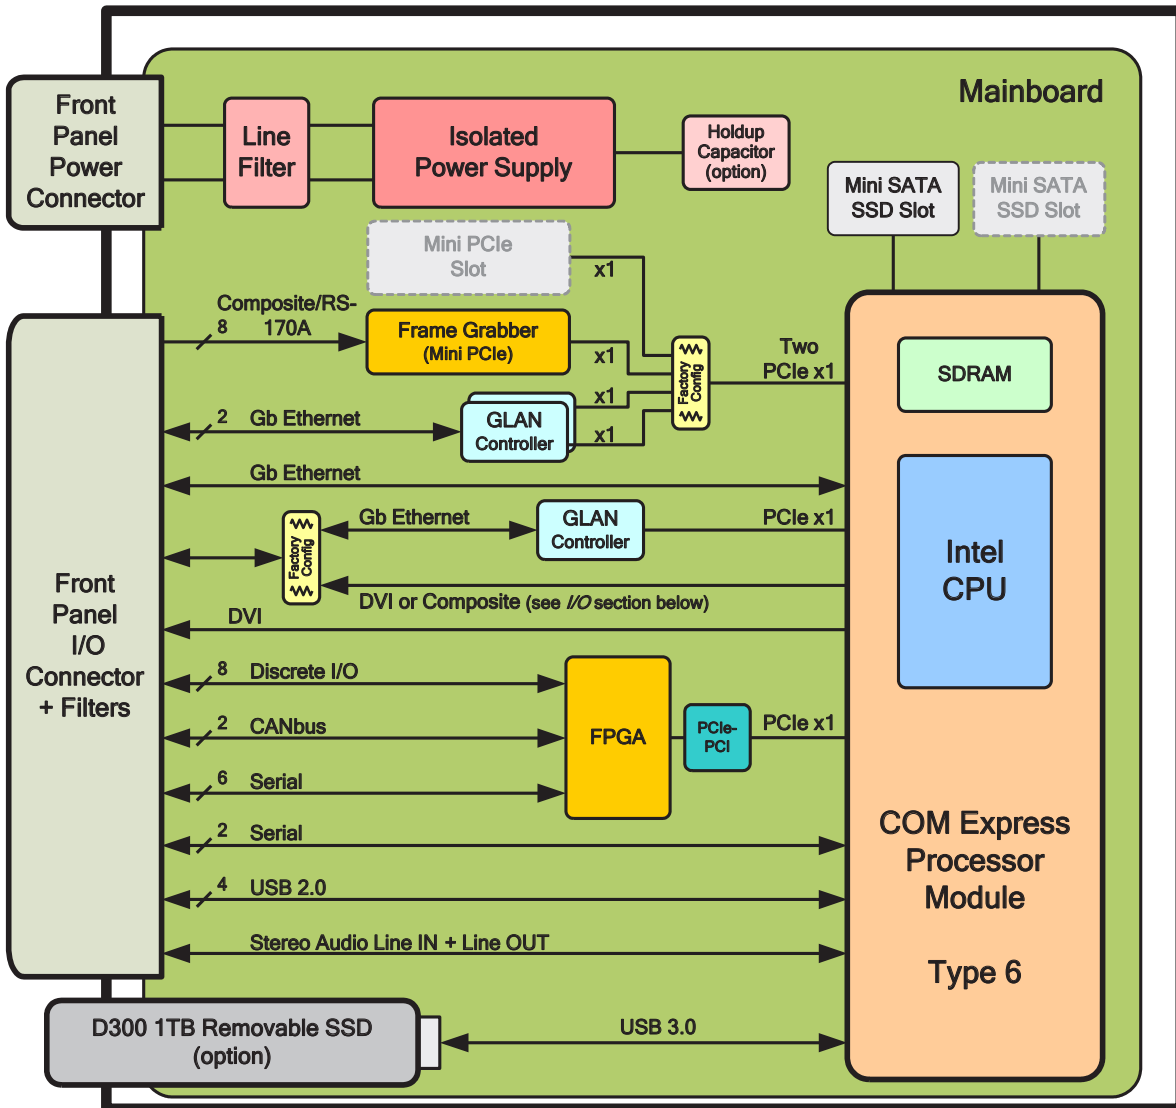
Mainboard

Front Panel Power Connector

Line Filter

Isolated Power Supply

Holdup Capacitor (option)

Mini SATA SSD Slot

Mini SATA SSD Slot

Mini PCIe Slot

x1

Composite/RS-170A

8

Frame Grabber (Mini PCIe)

x1

Factory Config

Two PCIe x1

SDRAM

x1

2

Gb Ethernet

GLAN Controller

x1

Gb Ethernet

Intel CPU

Factory Config

Gb Ethernet

GLAN Controller

PCIe x1

DVI or Composite (see I/O section below)

DVI

Front Panel I/O Connector + Filters

8

Discrete I/O

2

CANbus

FPGA

PCIe-PCI

PCIe x1

6

Serial

2

Serial

COM Express Processor Module

4

USB 2.0

Type 6

Stereo Audio Line IN + Line OUT

D300 1TB Removable SSD (option)

USB 3.0